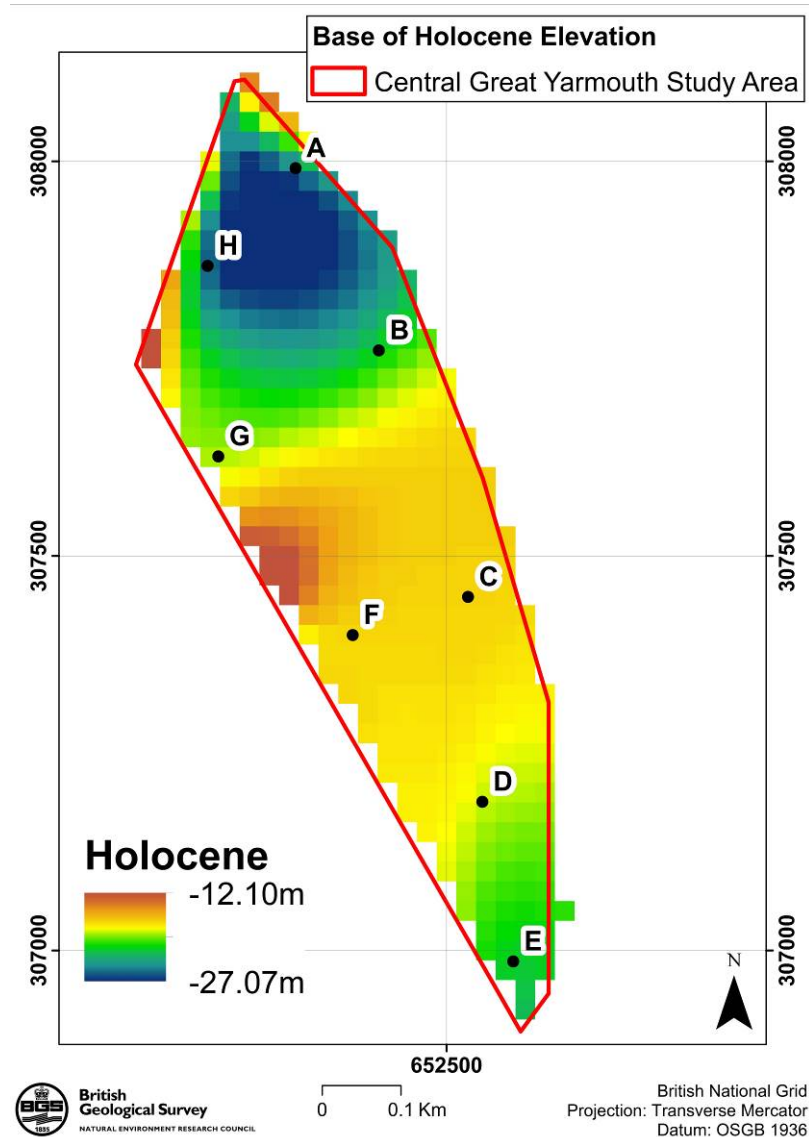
Base of Holocene Elevation

Central Great Yarmouth Study Area

308000

308000

307500

307500

307000

307000

A

H

B

G

C

F

D

E

Holocene

-12.10m

-27.07m

N

652500

BGS 1835

British Geological Survey

NATURAL ENVIRONMENT RESEARCH COUNCIL

0

0.1 Km

British National Grid
Projection: Transverse Mercator
Datum: OSGB 1936